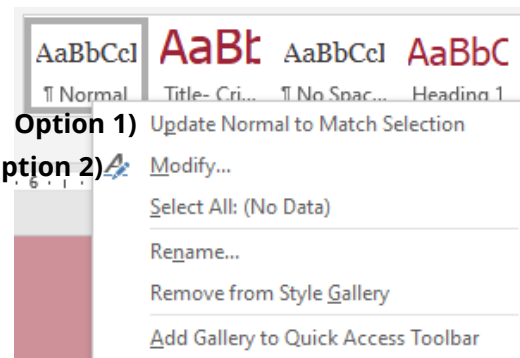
AaBbCcI AaBb AaBbCcI AaBbC

¶ Normal Title- Cri... ¶ No Spac... Heading 1

Option 1) Update Normal to Match Selection

ption 2) Modify...

6 1

Select All: (No Data)

Rename...

Remove from Style Gallery

Add Gallery to Quick Access Toolbar